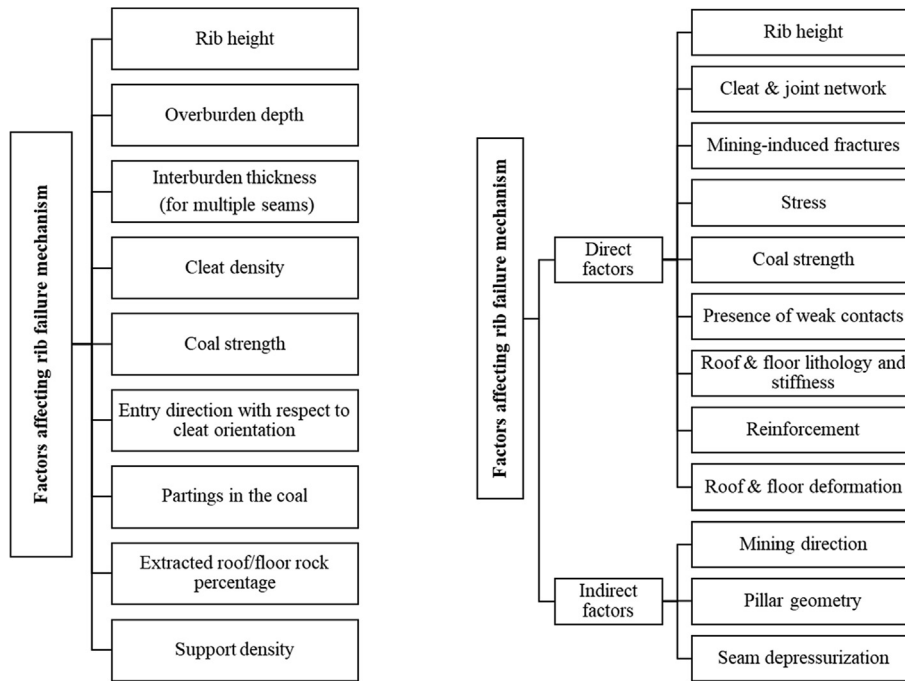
Factors affecting rib failure mechanism

Rib height

Overburden depth

Interburden thickness (for multiple seams)

Cleat density

Coal strength

Entry direction with respect to cleat orientation

Partings in the coal

Extracted roof/floor rock percentage

Support density

Factors affecting rib failure mechanism

Direct factors

Rib height

Cleat & joint network

Mining-induced fractures

Stress

Coal strength

Presence of weak contacts

Roof & floor lithology and stiffness

Reinforcement

Roof & floor deformation

Indirect factors

Mining direction

Pillar geometry

Seam depressurization